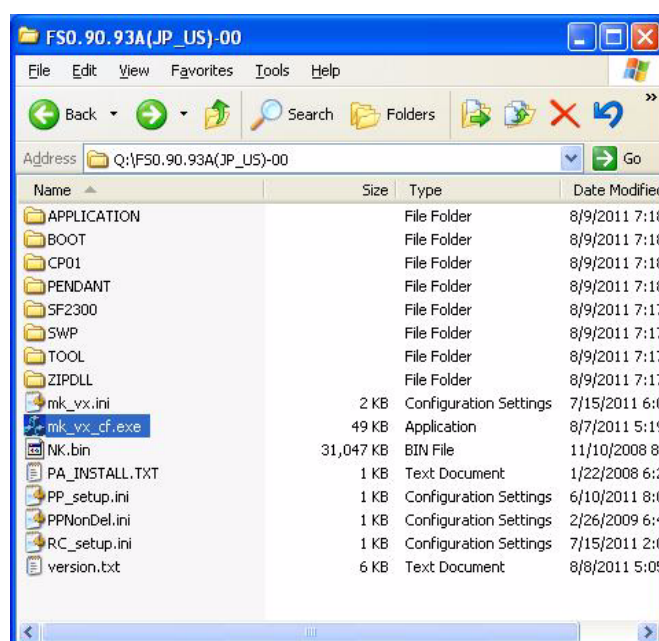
FS0.90.93A(JP_US)-00

File Edit View Favorites Tools Help

Back Search Folders

Address Q:\FS0.90.93A(JP_US)-00 Go

| Name | Size | Type | Date Modified |
|---|---|---|---|
| APPLICATION | | File Folder | 8/9/2011 7:1 |
| BOOT | | File Folder | 8/9/2011 7:1 |
| CP01 | | File Folder | 8/9/2011 7:1 |
| PENDANT | | File Folder | 8/9/2011 7:1 |
| SF2300 | | File Folder | 8/9/2011 7:1 |
| SWP | | File Folder | 8/9/2011 7:1 |
| TOOL | | File Folder | 8/9/2011 7:1 |
| ZIPDLL | | File Folder | 8/9/2011 7:1 |
| mk_vx.ini | 2 KB | Configuration Settings | 7/15/2011 6: |
| mk_vx_cf.exe | 49 KB | Application | 8/7/2011 5:1 |
| NK.bin | 31,047 KB | BIN File | 11/10/2008 8 |
| PA_INSTALL.TXT | 1 KB | Text Document | 1/22/2008 6: |
| PP_setup.ini | 1 KB | Configuration Settings | 6/10/2011 8: |
| PPNonDel.ini | 1 KB | Configuration Settings | 2/26/2009 6: |
| RC_setup.ini | 1 KB | Configuration Settings | 7/15/2011 2: |
| version.txt | 6 KB | Text Document | 8/8/2011 5:0 |